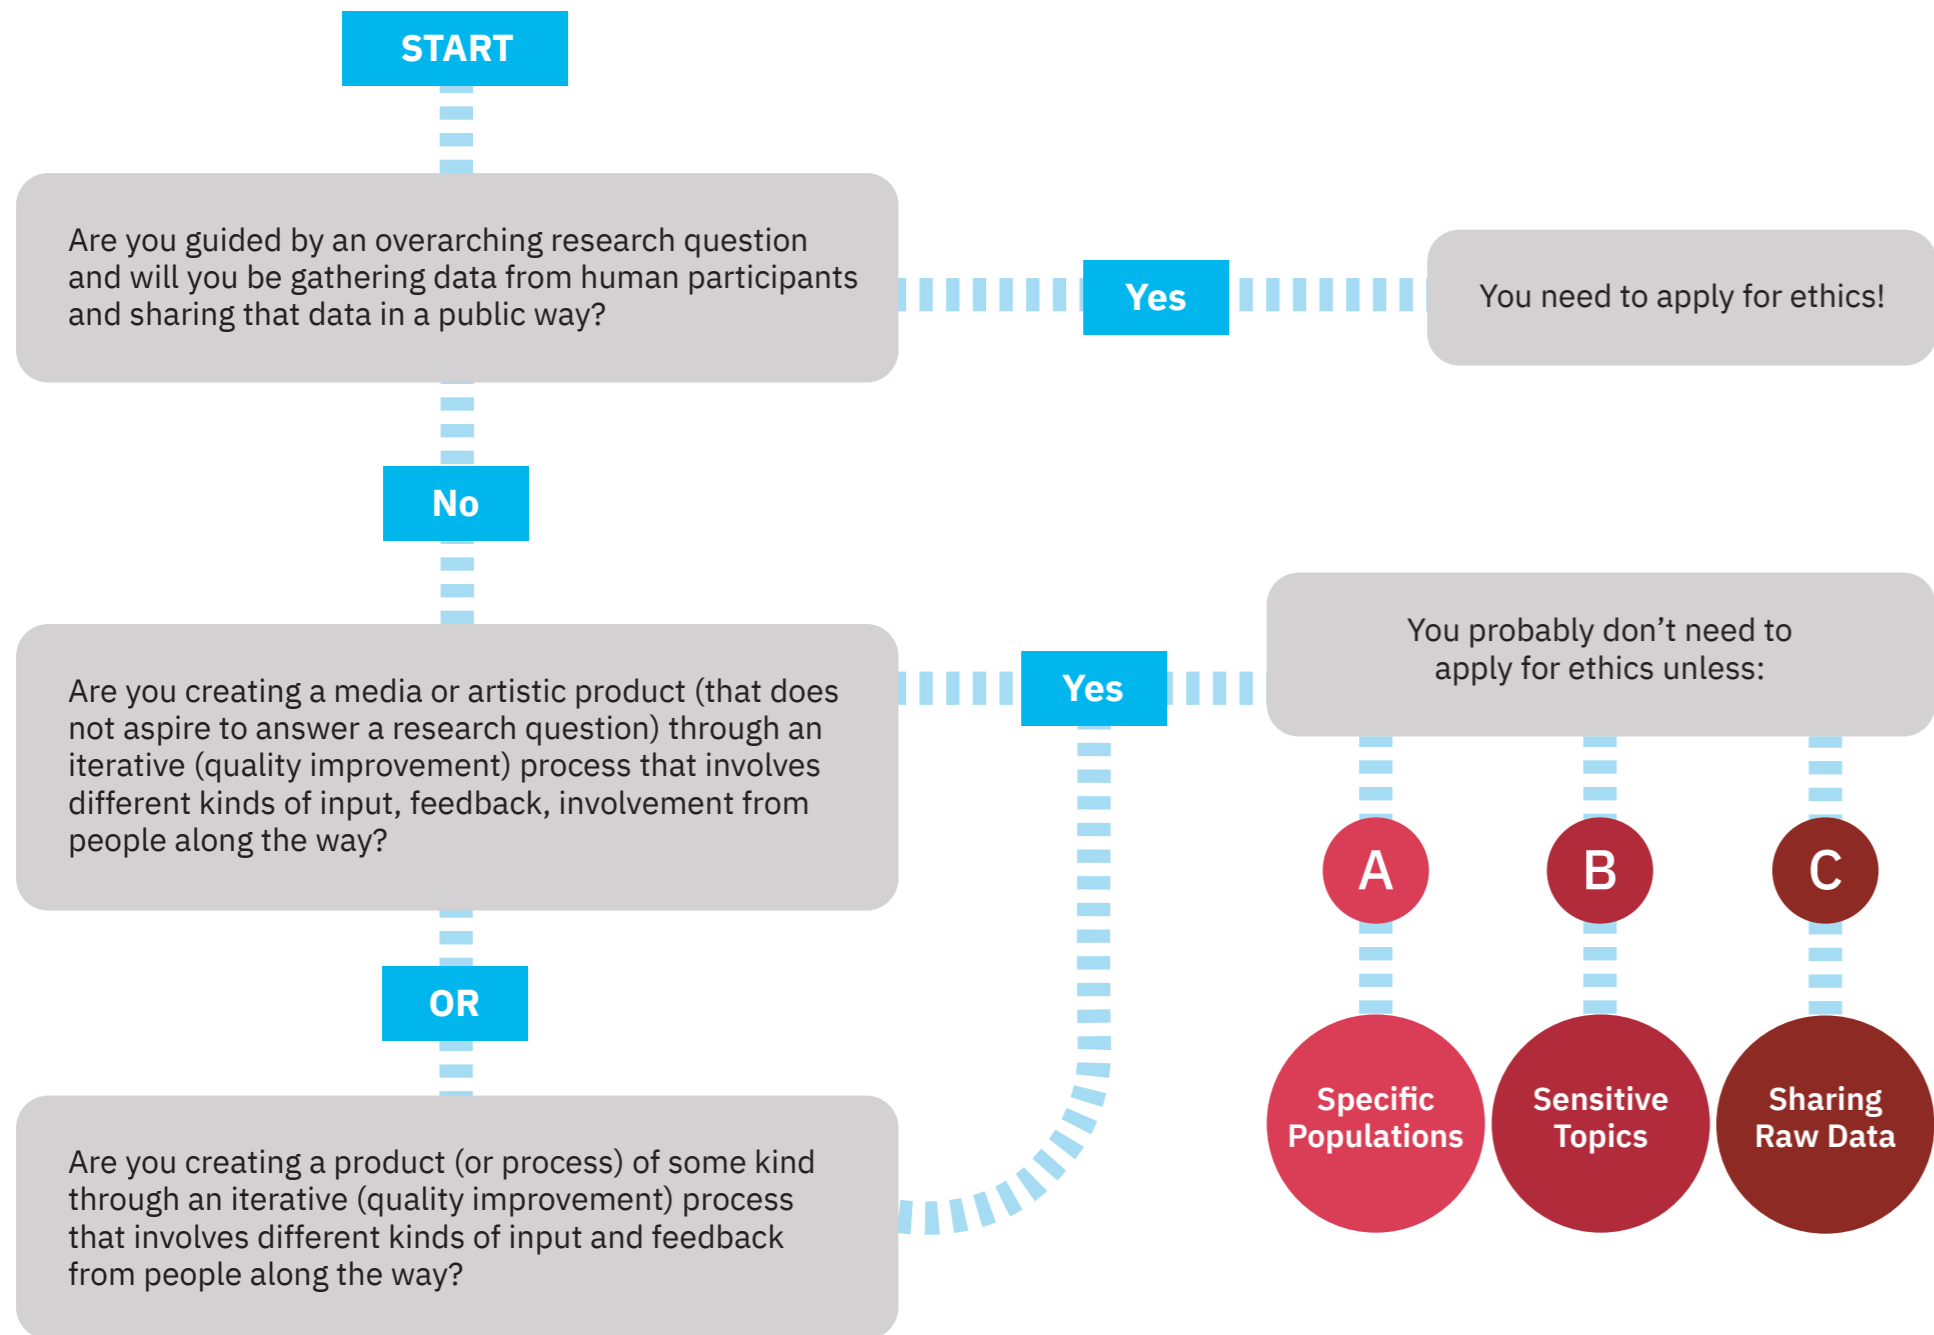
START

Are you guided by an overarching research question and will you be gathering data from human participants and sharing that data in a public way?

Yes

You need to apply for ethics!

No

Are you creating a media or artistic product (that does not aspire to answer a research question) through an iterative (quality improvement) process that involves different kinds of input, feedback, involvement from people along the way?

Yes

You probably don’t need to apply for ethics unless:

A

B

C

OR

Are you creating a product (or process) of some kind through an iterative (quality improvement) process that involves different kinds of input and feedback from people along the way?

Specific Populations

Sensitive Topics

Sharing Raw Data